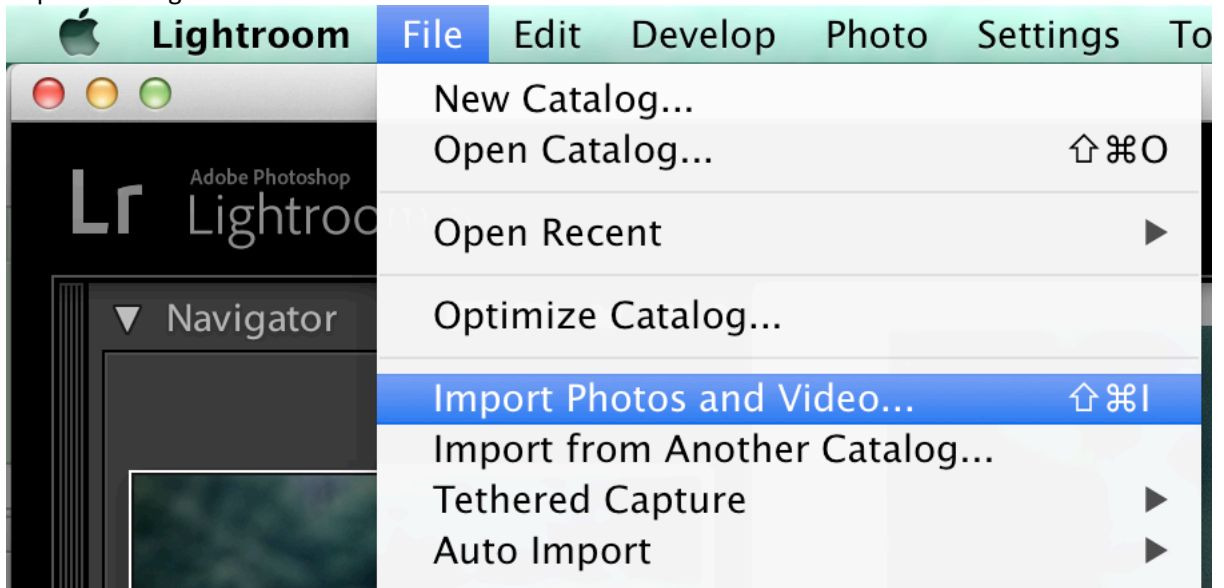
Lightroom File Edit Develop Photo Settings To

Lr Adobe Photoshop Lightroo

▼ Navigator

New Catalog...
Open Catalog... ⇧⌘O
Open Recent ▶
Optimize Catalog...
Import Photos and Video... ⇧⌘I
Import from Another Catalog...
Tethered Capture ▶
Auto Import ▶